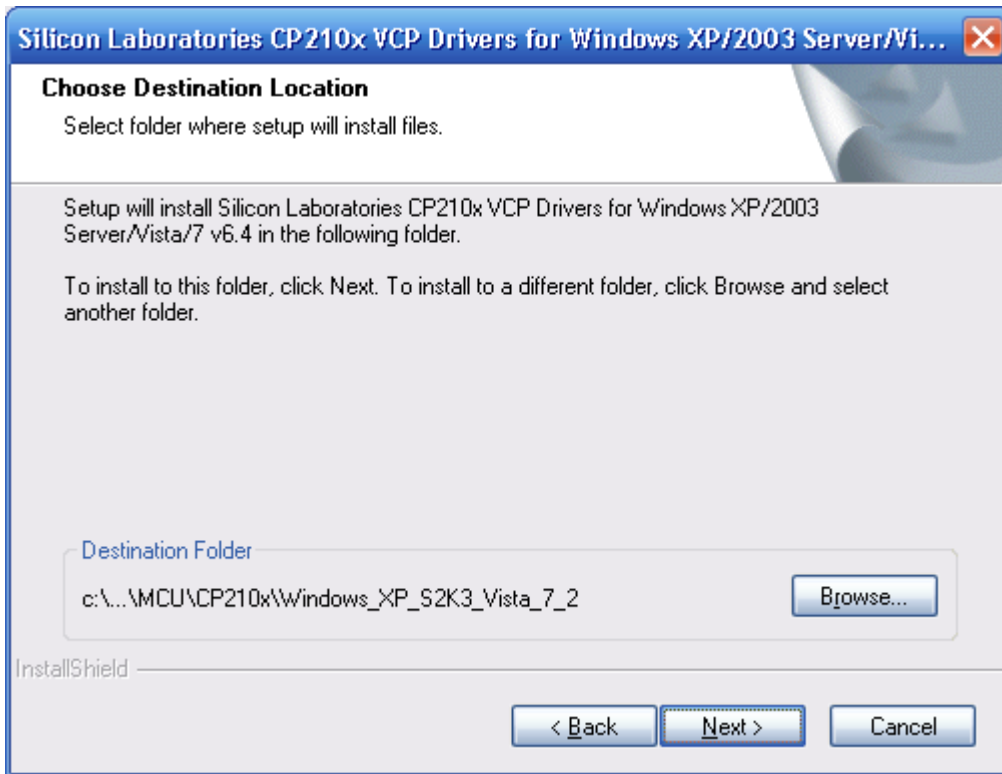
Silicon Laboratories CP210x VCP Drivers for Windows XP/2003 Server/Vi...

Choose Destination Location

Select folder where setup will install files.

Setup will install Silicon Laboratories CP210x VCP Drivers for Windows XP/2003 Server/Vista/7 v6.4 in the following folder.

To install to this folder, click Next. To install to a different folder, click Browse and select another folder.

Destination Folder

c:\...\MCU\CP210x\Windows_XP_S2K3_Vista_7_2

Browse...

InstallShield

< Back

Next >

Cancel